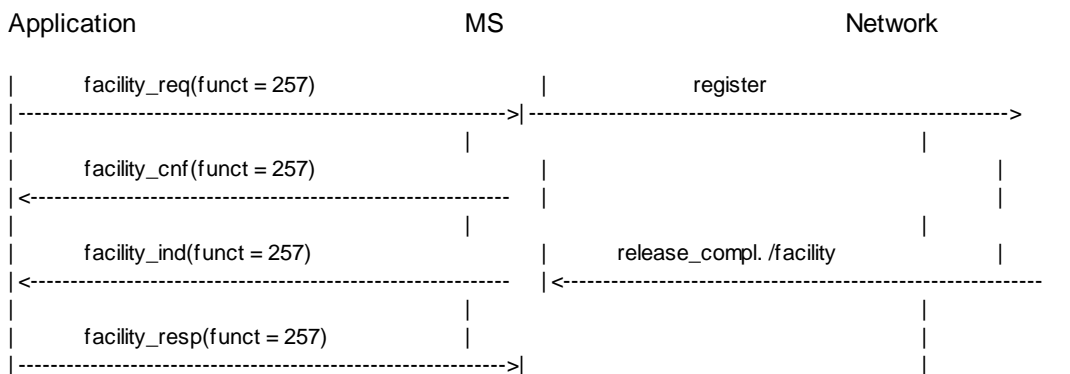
Application MS Network

| facility_req(funct = 257) | register
|------------------------------------------------------------->| ------------------------------------------------------------->
| | |
| facility_cnf(funct = 257) | |
|<------------------------------------------------------------- | |
| | |
| facility_ind(funct = 257) | release_compl. /facility |
|<------------------------------------------------------------- |<-------------------------------------------------------------
| | |
| facility_resp(funct = 257) | |
|------------------------------------------------------------->| |